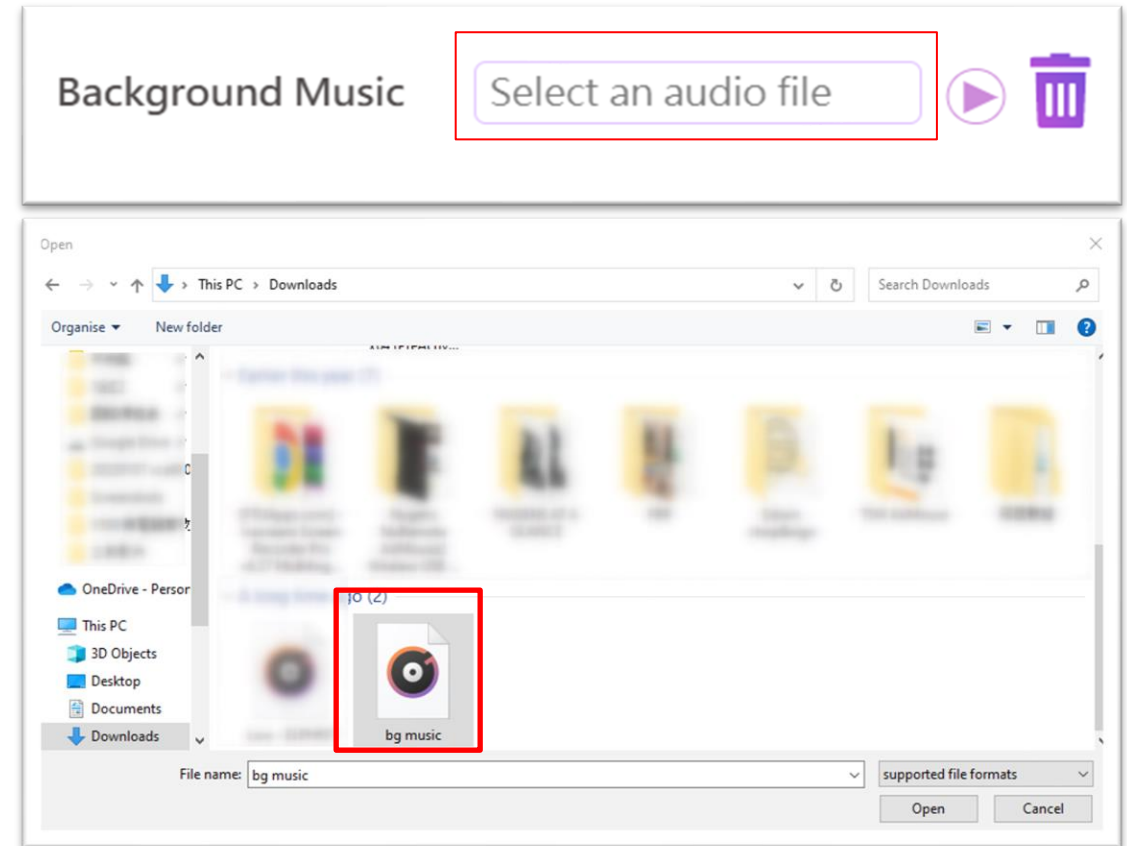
Background Music

Select an audio file

Open

This PC › Downloads

Search Downloads

Organise ▾ New folder

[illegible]

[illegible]

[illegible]

OneDrive - Persor

This PC

3D Objects

Desktop

Documents

Downloads

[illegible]o (2)

bg music

File name: bg music

supported file formats

Open

Cancel